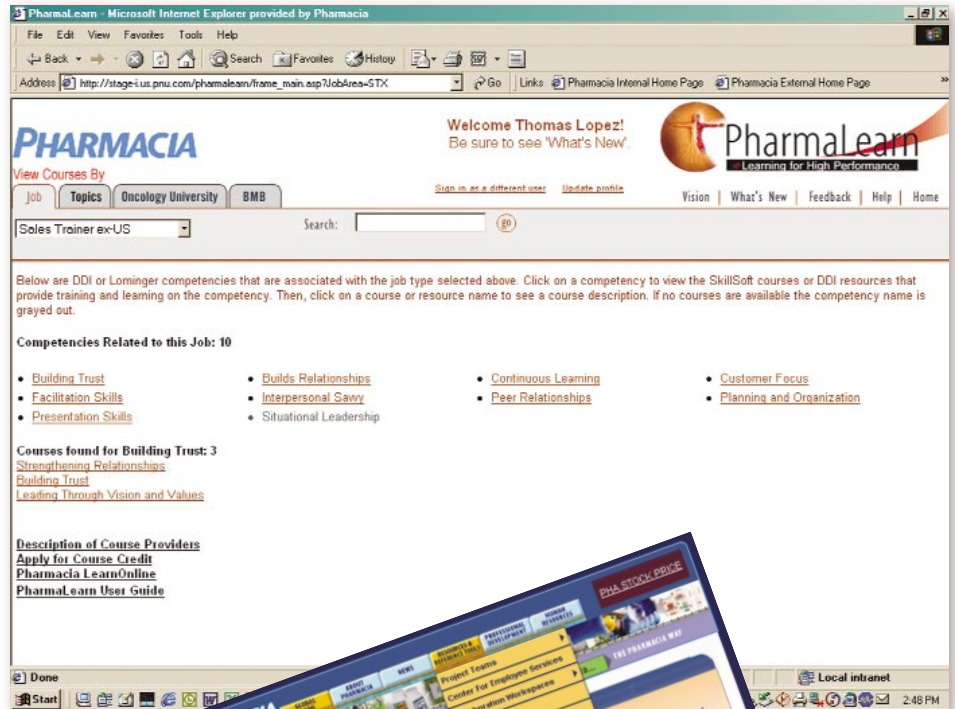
PharmaLearn - Microsoft Internet Explorer provided by Pharmacia

File Edit View Favorites Tools Help

Back Search Favorites History

Address http://stage-i.us.pnu.com/pharmalearn/frame_main.asp?JobArea=STX Go Links Pharmacia Internal Home Page Pharmacia External Home Page

PHARMACIA

Welcome Thomas Lopez!
Be sure to see 'What's New'.

PharmaLearn
Learning for High Performance

View Courses By

Job Topics Oncology University BMB

Sign in as a different user Update profile

Vision | What's New | Feedback | Help | Home

Sales Trainer ex-US

Search: go

Below are DDI or Lominger competencies that are associated with the job type selected above. Click on a competency to view the SkillSoft courses or DDI resources that provide training and learning on the competency. Then, click on a course or resource name to see a course description. If no courses are available the competency name is grayed out.

Competencies Related to this Job: 10

• Building Trust
• Facilitation Skills
• Presentation Skills
• Builds Relationships
• Interpersonal Savvy
• Situational Leadership
• Continuous Learning
• Peer Relationships
• Customer Focus
• Planning and Organization

Courses found for Building Trust: 3
Strengthening Relationships
Building Trust
Leading Through Vision and Values

Description of Course Providers
Apply for Course Credit
Pharmacia LearnOnline
PharmaLearn User Guide

PHA STOCK PRICE
NEWS
ABOUT PHARMACIA
RESOURCES & REFERENCE TOOLS
PROFESSIONAL DEVELOPMENT
HUMAN RESOURCES
Project Teams
Center For Employee Services
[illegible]oration Workspaces
THE PHARMACIA WAY

Done
Local intranet
Start
2:48 PM